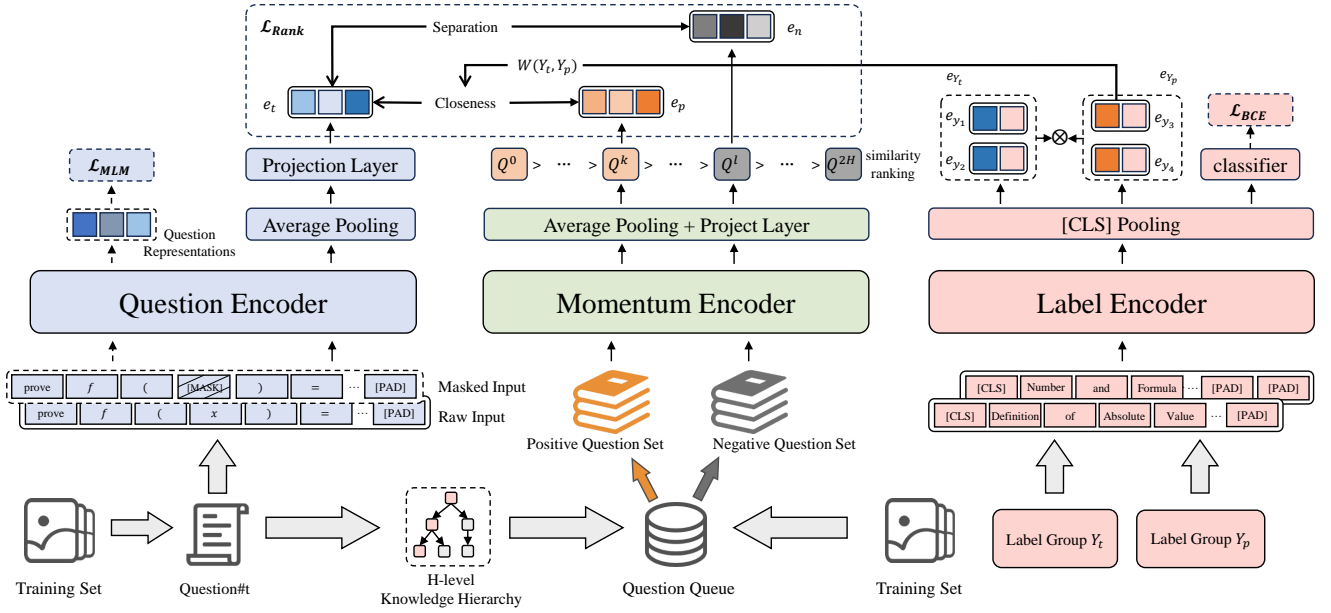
$\mathcal{L}_{Rank}$

Separation

$e_n$

$W(Y_t, Y_p)$

$e_t$

Closeness

$e_p$

$e_{Y_t}$

$e_{Y_p}$

$e_{y_1}$

$e_{y_3}$

$\otimes$

$e_{y_2}$

$e_{y_4}$

$\mathcal{L}_{BCE}$

classifier

$\mathcal{L}_{MLM}$

Projection Layer

$Q^0$ > ··· > $Q^k$ > ··· > $Q^l$ > ··· > $Q^{2H}$ similarity ranking

Question Representations

Average Pooling

Average Pooling + Project Layer

[CLS] Pooling

Question Encoder

Momentum Encoder

Label Encoder

| prove | $f$ | ( | [MASK] | ) | = | ··· | [PAD] |

Masked Input

| prove | $f$ | ( | $x$ | ) | = | ··· | [PAD] |

Raw Input

Positive Question Set

Negative Question Set

| [CLS] | Number | and | Formula | ··· | [PAD] | [PAD] |

| [CLS] | Definition | of | Absolute | Value | ··· | [PAD] |

Training Set

Question#t

H-level Knowledge Hierarchy

Question Queue

Training Set

Label Group $Y_t$

Label Group $Y_p$